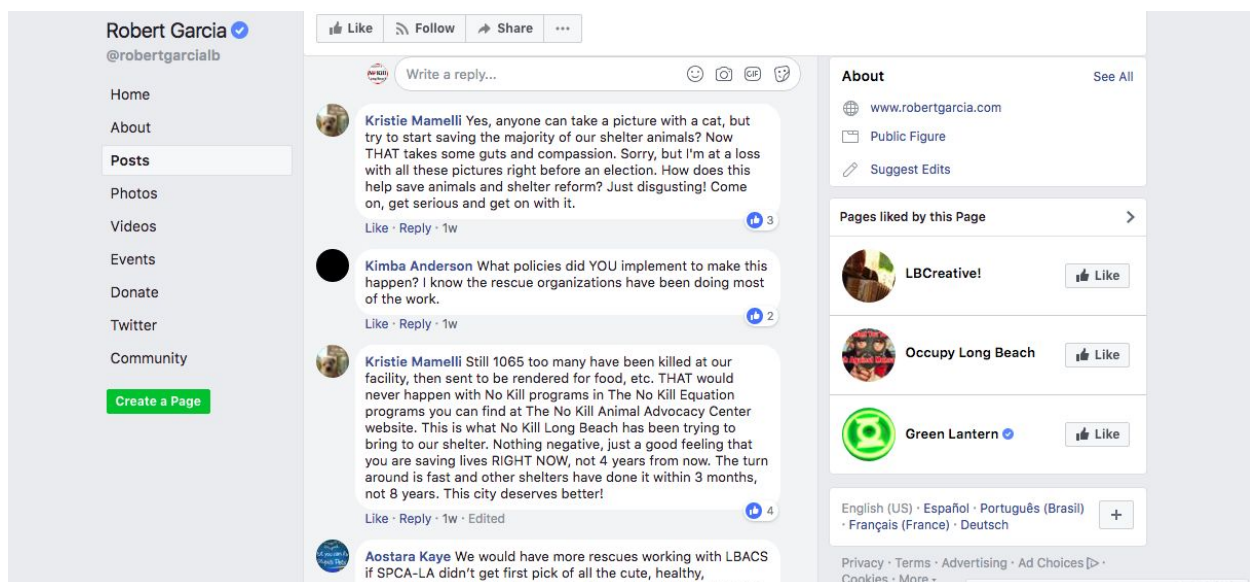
Robert Garcia
@robertgarcialb

Home
About
Posts
Photos
Videos
Events
Donate
Twitter
Community

Create a Page

Like Follow Share ···

Write a reply...

Kristie Mamelli Yes, anyone can take a picture with a cat, but try to start saving the majority of our shelter animals? Now THAT takes some guts and compassion. Sorry, but I'm at a loss with all these pictures right before an election. How does this help save animals and shelter reform? Just disgusting! Come on, get serious and get on with it.
Like · Reply · 1w 3

Kimba Anderson What policies did YOU implement to make this happen? I know the rescue organizations have been doing most of the work.
Like · Reply · 1w 2

Kristie Mamelli Still 1065 too many have been killed at our facility, then sent to be rendered for food, etc. THAT would never happen with No Kill programs in The No Kill Equation programs you can find at The No Kill Animal Advocacy Center website. This is what No Kill Long Beach has been trying to bring to our shelter. Nothing negative, just a good feeling that you are saving lives RIGHT NOW, not 4 years from now. The turn around is fast and other shelters have done it within 3 months, not 8 years. This city deserves better!
Like · Reply · 1w · Edited 4

Aostara Kaye We would have more rescues working with LBACS if SPCA-LA didn't get first pick of all the cute, healthy,

About See All
www.robertgarcia.com
Public Figure
Suggest Edits

Pages liked by this Page
LBCreative! Like
Occupy Long Beach Like
Green Lantern Like

English (US) · Español · Português (Brasil) · Français (France) · Deutsch +

Privacy · Terms · Advertising · Ad Choices · Cookies · More ·